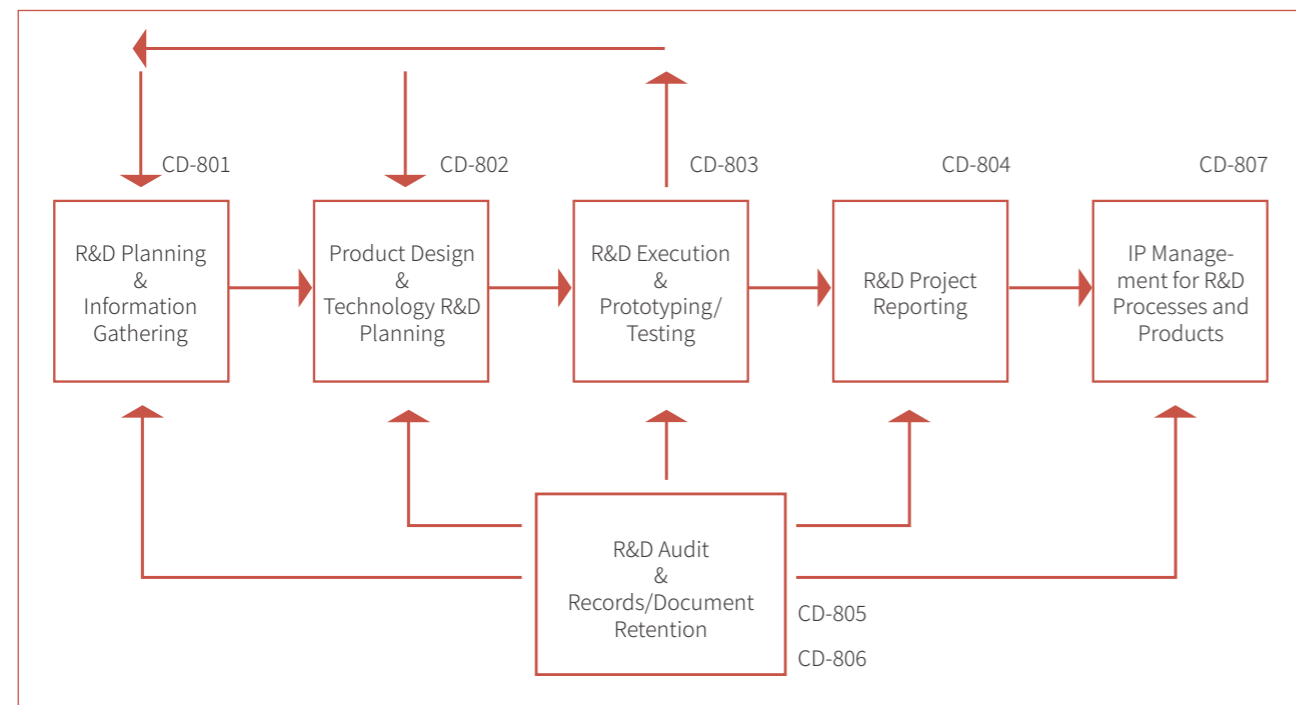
CD-801

R&D Planning & Information Gathering

CD-802

Product Design & Technology R&D Planning

CD-803

R&D Execution & Prototyping/ Testing

CD-804

R&D Project Reporting

CD-807

IP Management for R&D Processes and Products

R&D Audit & Records/Document Retention

CD-805

CD-806